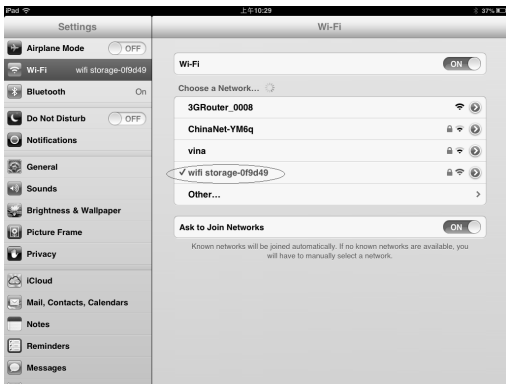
iPad
上午10:29
37%

Settings

Airplane Mode OFF
Wi-Fi wifi storage-0f9d49
Bluetooth On
Do Not Disturb OFF
Notifications
General
Sounds
Brightness & Wallpaper
Picture Frame
Privacy
iCloud
Mail, Contacts, Calendars
Notes
Reminders
Messages

Wi-Fi

Wi-Fi ON

Choose a Network...
3GRouter_0008
ChinaNet-YM6q
vina
✓ wifi storage-0f9d49
Other...

Ask to Join Networks ON

Known networks will be joined automatically. If no known networks are available, you will have to manually select a network.